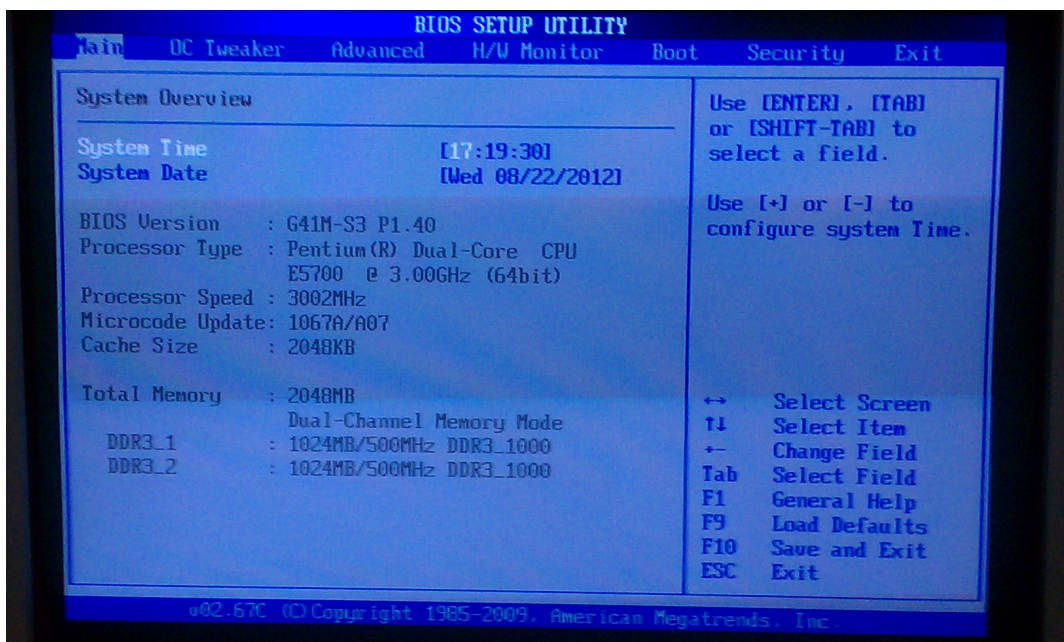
BIOS SETUP UTILITY

Main OC Tweaker Advanced H/W Monitor Boot Security Exit

System Overview

System Time [17:19:30]
System Date [Wed 08/22/2012]

BIOS Version : G41M-S3 P1.40
Processor Type : Pentium(R) Dual-Core CPU E5700 @ 3.00GHz (64bit)
Processor Speed : 3002MHz
Microcode Update: 1067A/A07
Cache Size : 2048KB

Total Memory : 2048MB
Dual-Channel Memory Mode
DDR3_1 : 1024MB/500MHz DDR3_1000
DDR3_2 : 1024MB/500MHz DDR3_1000

Use [ENTER], [TAB] or [SHIFT-TAB] to select a field.

Use [+] or [-] to configure system Time.

↔ Select Screen
↑↓ Select Item
+- Change Field
Tab Select Field
F1 General Help
F9 Load Defaults
F10 Save and Exit
ESC Exit

v02.67C (C)Copyright 1985-2009, American Megatrends, Inc.